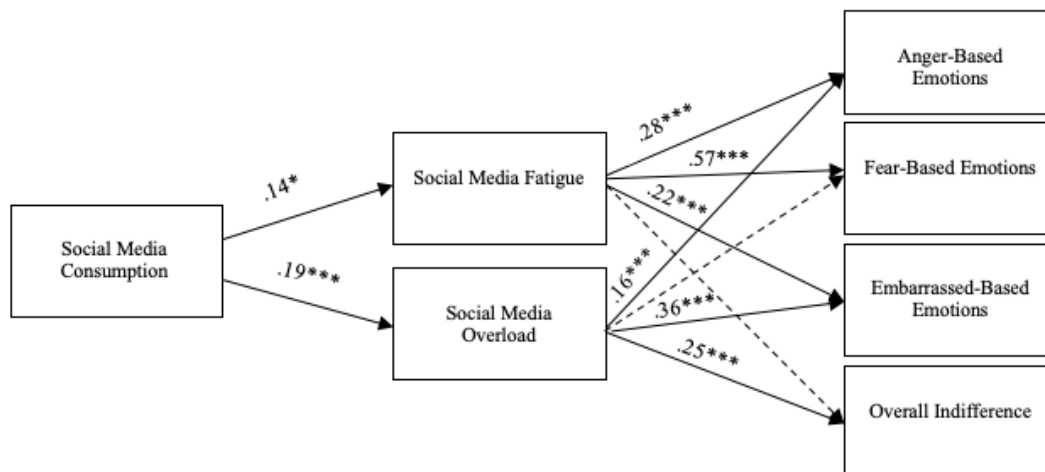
Social Media Consumption

.14*

.19***

Social Media Fatigue

Social Media Overload

.28***

.57***

.22***

.16***

.36***

.25***

Anger-Based Emotions

Fear-Based Emotions

Embarrassed-Based Emotions

Overall Indifference